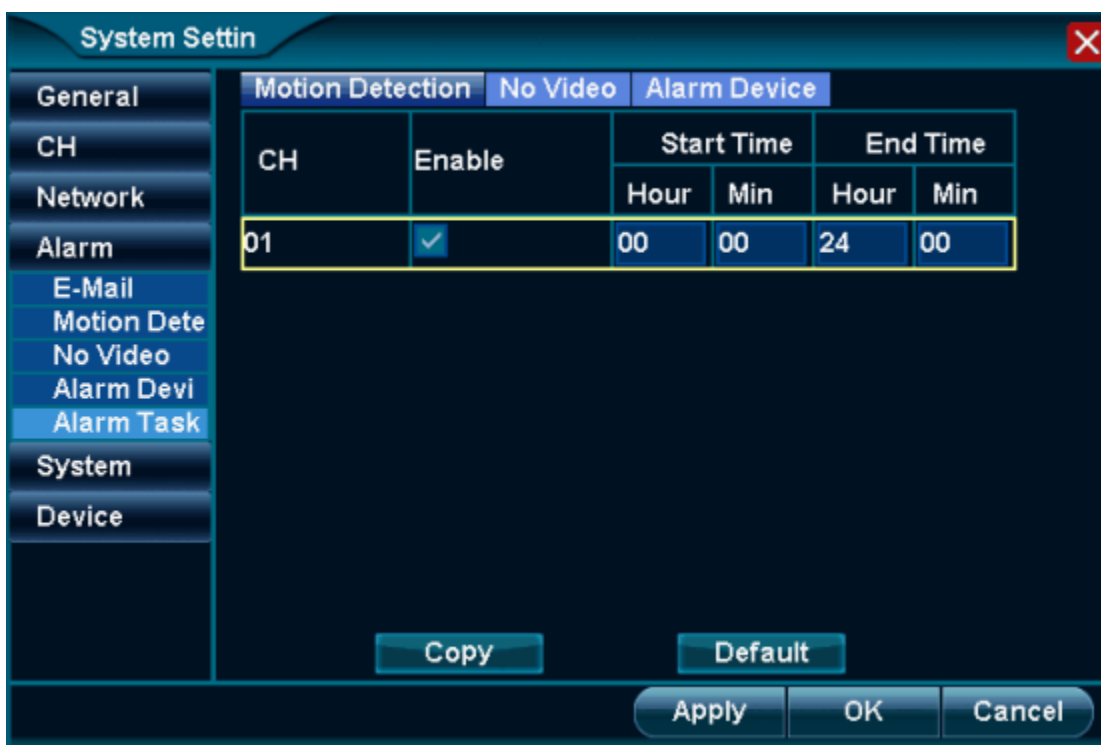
System Settin

General
CH
Network
Alarm
E-Mail
Motion Dete
No Video
Alarm Devi
Alarm Task
System
Device

Motion Detection | No Video | Alarm Device

| CH | Enable | Start Time | | End Time | |
|---|---|---|---|---|---|
| | | Hour | Min | Hour | Min |
| 01 | ✓ | 00 | 00 | 24 | 00 |

Copy
Default

Apply
OK
Cancel